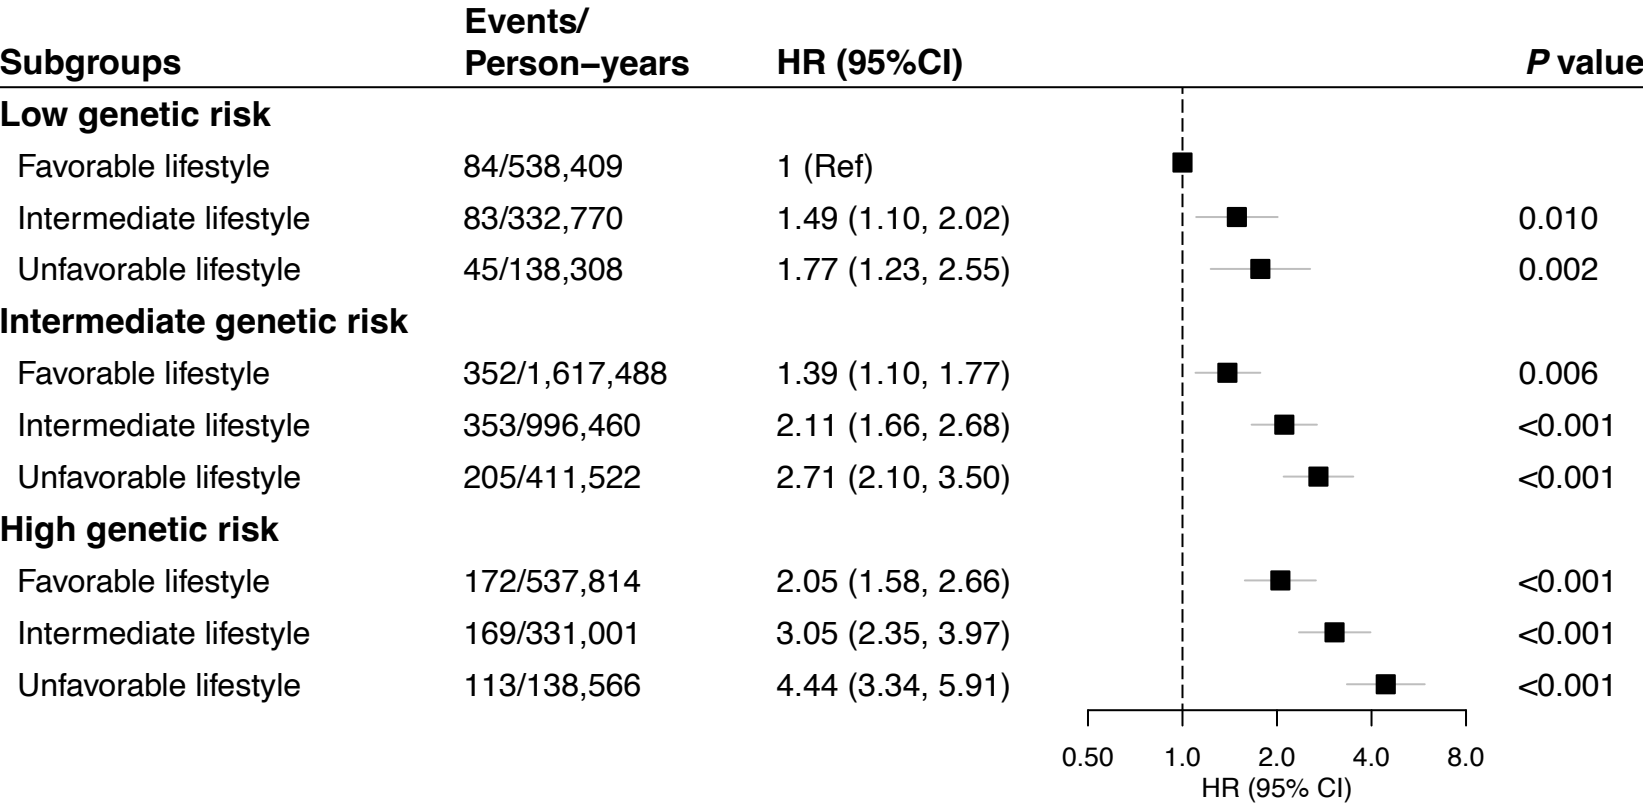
| Subgroups | Events/ Person−years | HR (95%CI) | P value |
|---|---|---|---|
| **Low genetic risk** | | | |
| Favorable lifestyle | 84/538,409 | 1 (Ref) | |
| Intermediate lifestyle | 83/332,770 | 1.49 (1.10, 2.02) | 0.010 |
| Unfavorable lifestyle | 45/138,308 | 1.77 (1.23, 2.55) | 0.002 |
| **Intermediate genetic risk** | | | |
| Favorable lifestyle | 352/1,617,488 | 1.39 (1.10, 1.77) | 0.006 |
| Intermediate lifestyle | 353/996,460 | 2.11 (1.66, 2.68) | <0.001 |
| Unfavorable lifestyle | 205/411,522 | 2.71 (2.10, 3.50) | <0.001 |
| **High genetic risk** | | | |
| Favorable lifestyle | 172/537,814 | 2.05 (1.58, 2.66) | <0.001 |
| Intermediate lifestyle | 169/331,001 | 3.05 (2.35, 3.97) | <0.001 |
| Unfavorable lifestyle | 113/138,566 | 4.44 (3.34, 5.91) | <0.001 |

0.50 1.0 2.0 4.0 8.0
HR (95% CI)